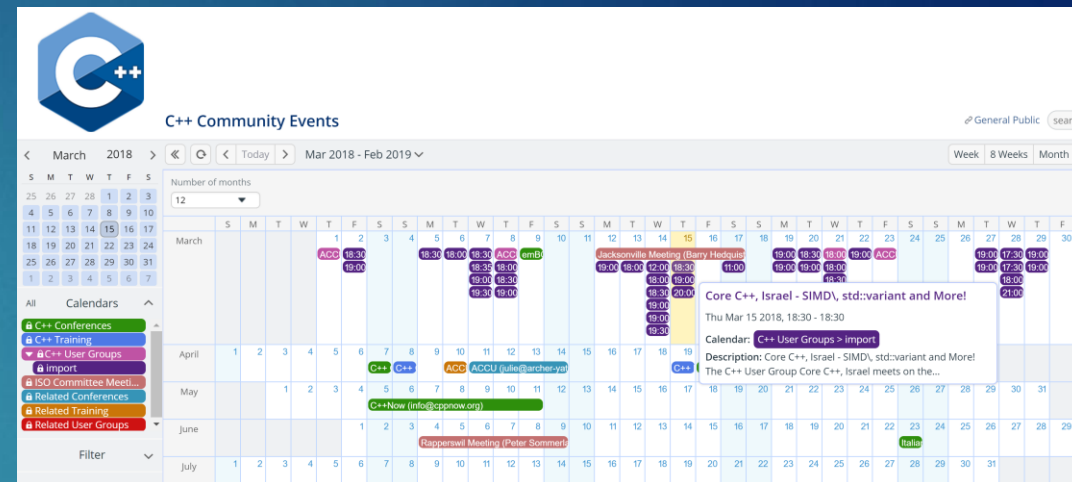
C++

C++ Community Events

General Public

March 2018

| S | M | T | W | T | F | S |
|---|---|---|---|---|---|---|
| 25 | 26 | 27 | 28 | 1 | 2 | 3 |
| 4 | 5 | 6 | 7 | 8 | 9 | 10 |
| 11 | 12 | 13 | 14 | 15 | 16 | 17 |
| 18 | 19 | 20 | 21 | 22 | 23 | 24 |
| 25 | 26 | 27 | 28 | 29 | 30 | 31 |
| 1 | 2 | 3 | 4 | 5 | 6 | 7 |

All Calendars

C++ Conferences
C++ Training
C++ User Groups
import
ISO Committee Meeti...
Related Conferences
Related Training
Related User Groups

Filter

Today Mar 2018 - Feb 2019

Week 8 Weeks Month

Number of months
12

March
ACC 18:30 19:00 18:30 18:00 18:30 18:35 19:00 19:30 ACC 18:00 19:00 19:00 emBo
Jacksonville Meeting (Barry Hedquist)
19:00 18:00 12:00 18:30 19:00 20:00 18:30 19:00 19:30 11:00
19:00 19:00 18:30 19:00 18:00 19:00 ACC 19:00 19:00 17:30 18:30 21:00 19:00 19:00

Core C++, Israel - SIMD\, std::variant and More!
Thu Mar 15 2018, 18:30 - 18:30
Calendar: C++ User Groups > import
Description: Core C++, Israel - SIMD\, std::variant and More!
The C++ User Group Core C++, Israel meets on the...

April
C++ C++ ACC ACCU (julie@archer-yat C++

May
C++Now (info@cppnow.org)

June
Rapperswil Meeting (Peter Sommerl
Italia

July